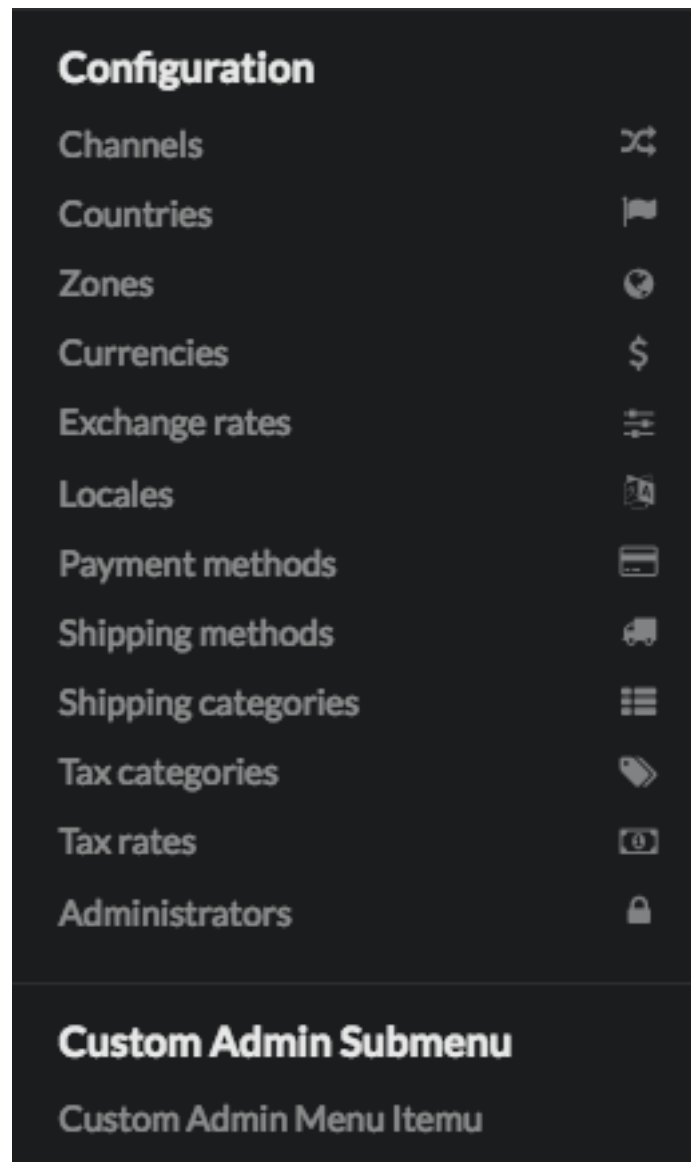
Configuration

Channels

Countries

Zones

Currencies

$

Exchange rates

Locales

Payment methods

Shipping methods

Shipping categories

Tax categories

Tax rates

Administrators

Custom Admin Submenu

Custom Admin Menu Itemu